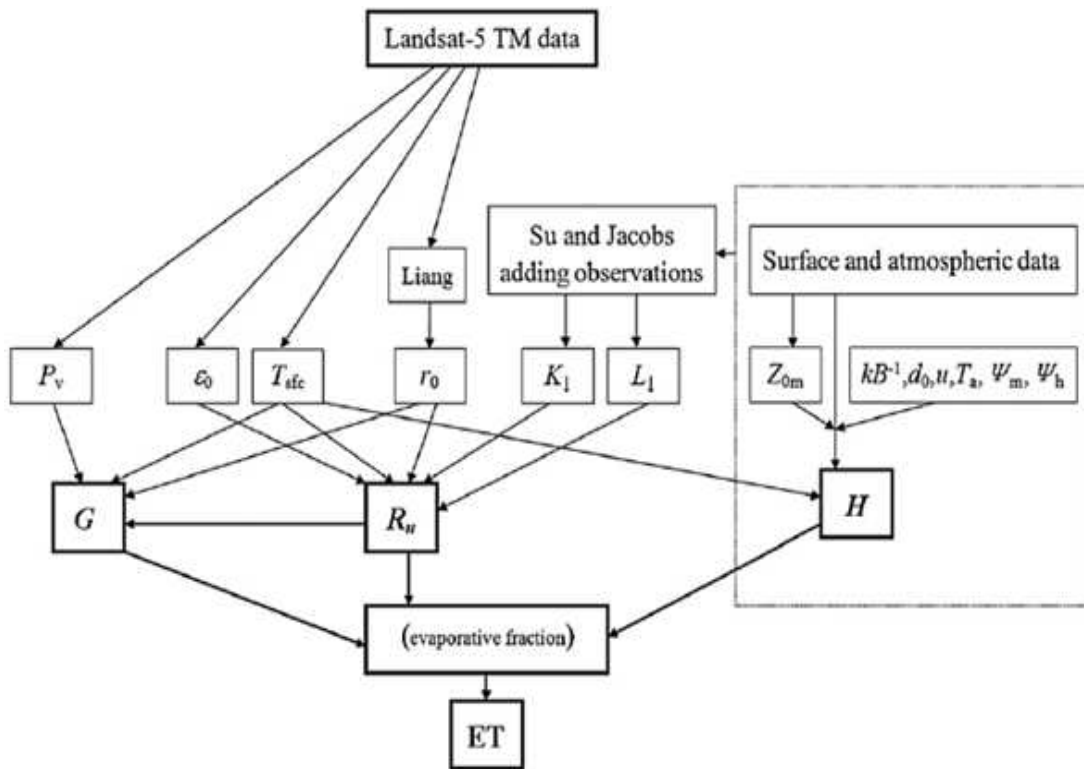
Landsat-5 TM data

Su and Jacobs adding observations

Surface and atmospheric data

Liang

$P_v$

$\varepsilon_0$

$T_{sfc}$

$r_0$

$K_1$

$L_1$

$Z_{0m}$

$kB^{-1}, d_0, u, T_a, \Psi_m, \Psi_h$

$G$

$R_n$

$H$

(evaporative fraction)

ET